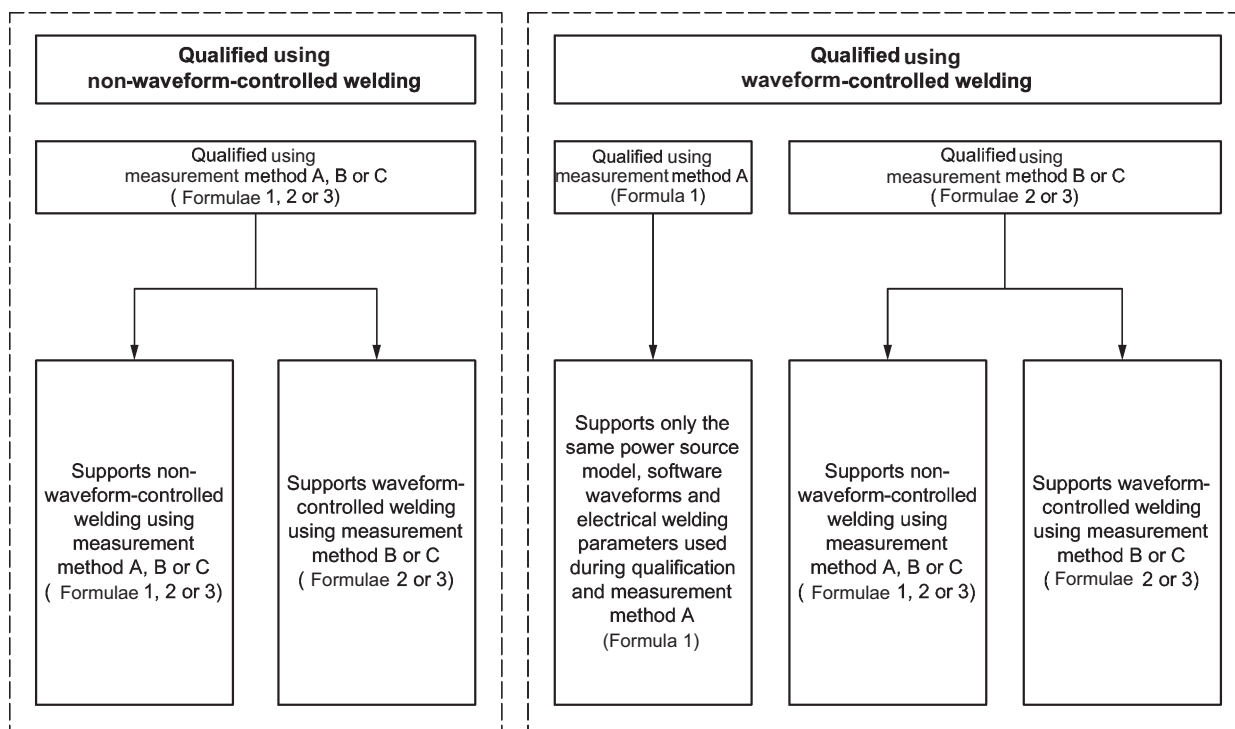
Qualified using non-waveform-controlled welding

Qualified using measurement method A, B or C ( Formulae 1, 2 or 3)

Supports non-waveform-controlled welding using measurement method A, B or C ( Formulae 1, 2 or 3)

Supports waveform-controlled welding using measurement method B or C ( Formulae 2 or 3)

Qualified using waveform-controlled welding

Qualified using measurement method A (Formula 1)

Qualified using measurement method B or C ( Formulae 2 or 3)

Supports only the same power source model, software waveforms and electrical welding parameters used during qualification and measurement method A (Formula 1)

Supports non-waveform-controlled welding using measurement method A, B or C ( Formulae 1, 2 or 3)

Supports waveform-controlled welding using measurement method B or C ( Formulae 2 or 3)